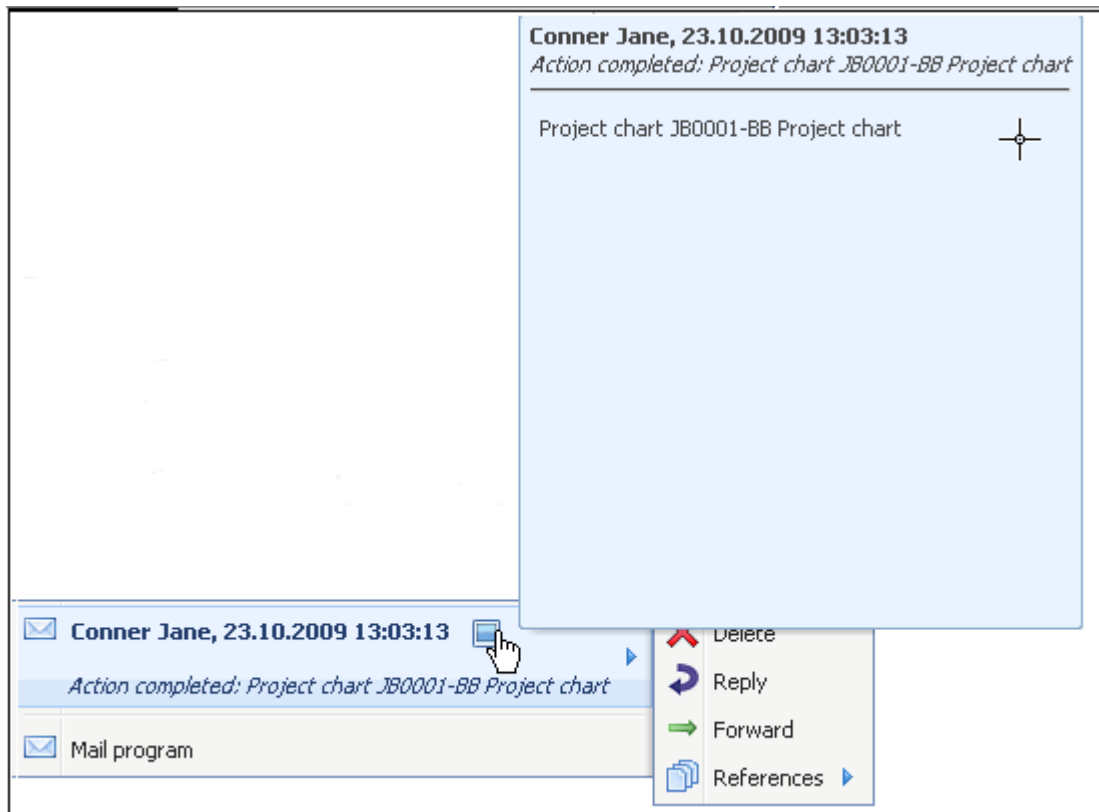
Conner Jane, 23.10.2009 13:03:13
Action completed: Project chart JB0001-BB Project chart

Project chart JB0001-BB Project chart

Conner Jane, 23.10.2009 13:03:13
Action completed: Project chart JB0001-BB Project chart

Mail program

Delete
Reply
Forward
References